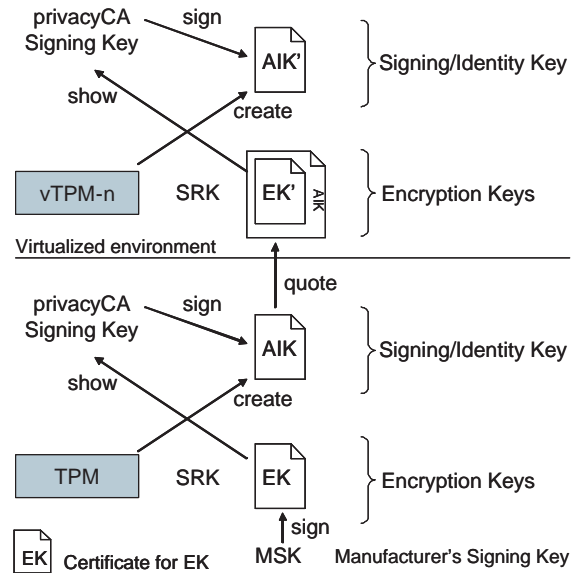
privacyCA Signing Key

sign

AIK'

Signing/Identity Key

show

create

vTPM-n

SRK

EK'

AIK

Encryption Keys

Virtualized environment

quote

privacyCA Signing Key

sign

AIK

Signing/Identity Key

show

create

TPM

SRK

EK

Encryption Keys

sign

MSK

Manufacturer's Signing Key

EK

Certificate for EK